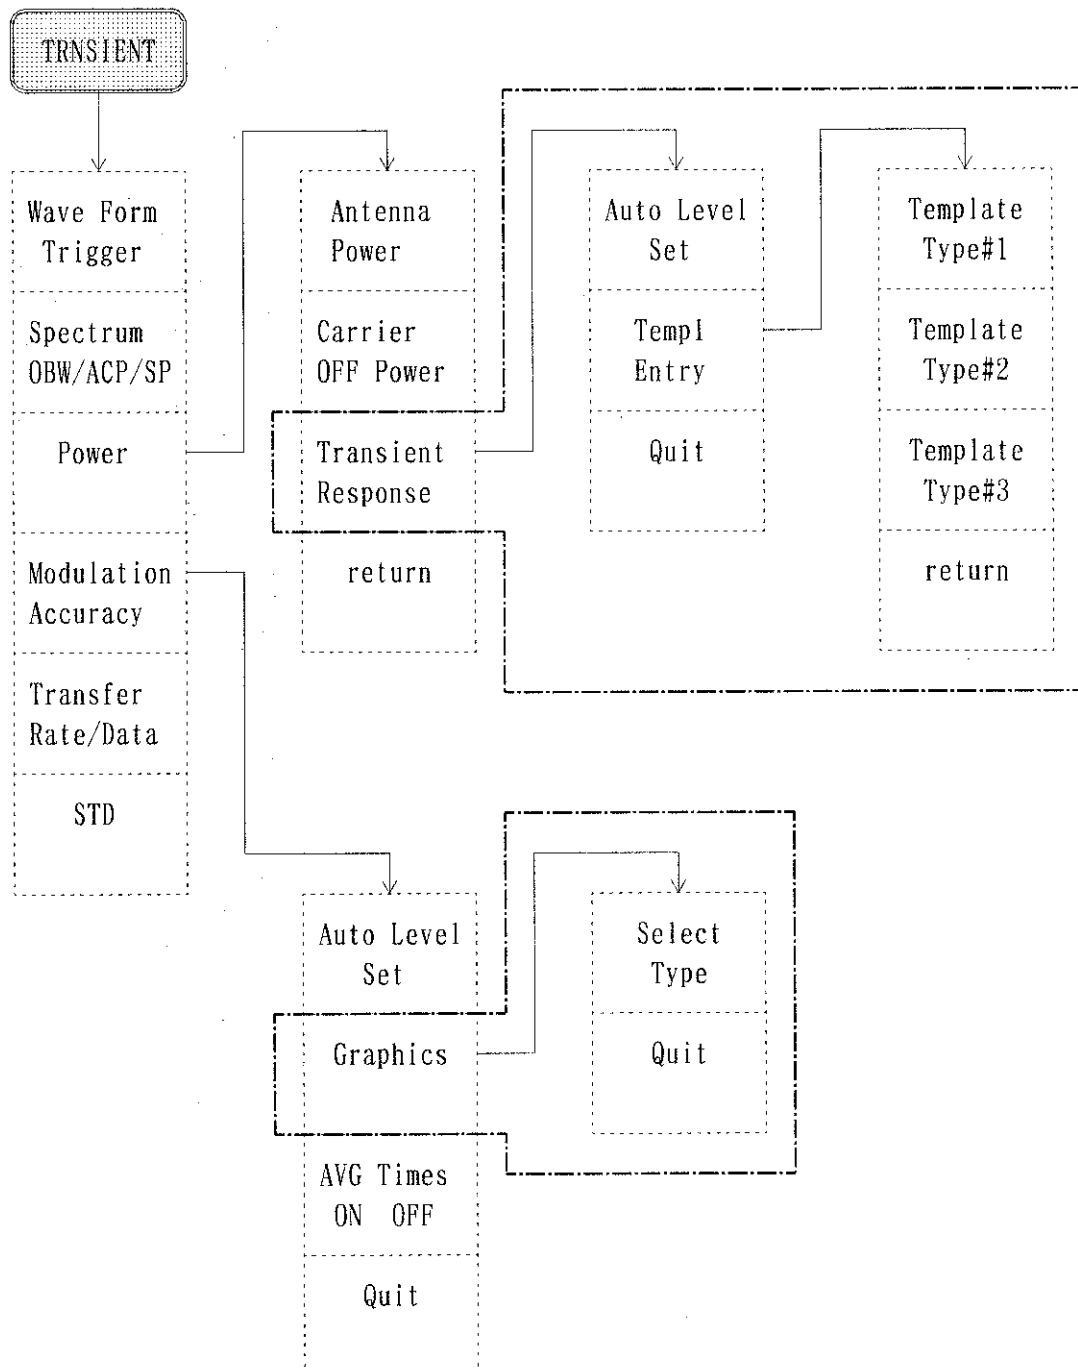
TRNSIENT

Wave Form Trigger

Spectrum OBW/ACP/SP

Power

Modulation Accuracy

Transfer Rate/Data

STD

Antenna Power

Carrier OFF Power

Transient Response

return

Auto Level Set

Templ Entry

Quit

Template Type#1

Template Type#2

Template Type#3

return

Auto Level Set

Graphics

AVG Times ON OFF

Quit

Select Type

Quit